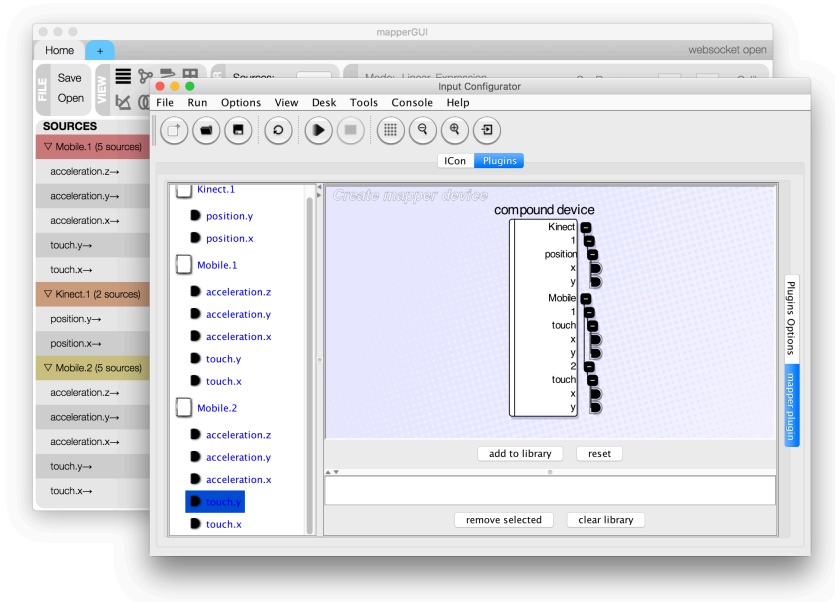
mapperGUI

Home +

websocket open

FILE Save Open

VIEW

Sources:

Mode: Linear Expression

SOURCES

▽ Mobile.1 (5 sources)

acceleration.z→

acceleration.y→

acceleration.x→

touch.y→

touch.x→

▽ Kinect.1 (2 sources)

position.y→

position.x→

▽ Mobile.2 (5 sources)

acceleration.z→

acceleration.y→

acceleration.x→

touch.y→

touch.x→

Input Configurator

File Run Options View Desk Tools Console Help

ICon Plugins

Kinect.1

position.y

position.x

Mobile.1

acceleration.z

acceleration.y

acceleration.x

touch.y

touch.x

Mobile.2

acceleration.z

acceleration.y

acceleration.x

touch.y

touch.x

Create mapper device

compound device

Kinect

1

position

x

y

Mobile

1

touch

x

y

2

touch

x

y

add to library reset

remove selected clear library

Plugins Options

mapper plugin